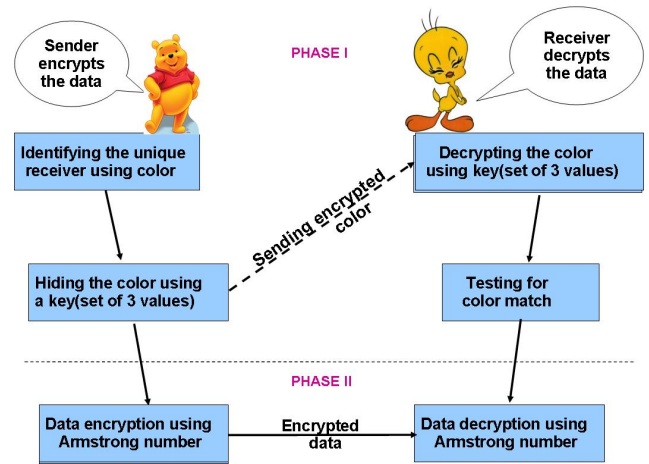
Sender encrypts the data

PHASE I

Receiver decrypts the data

Identifying the unique receiver using color

Decrypting the color using key(set of 3 values)

Sending encrypted color

Hiding the color using a key(set of 3 values)

Testing for color match

PHASE II

Data encryption using Armstrong number

Encrypted data

Data decryption using Armstrong number